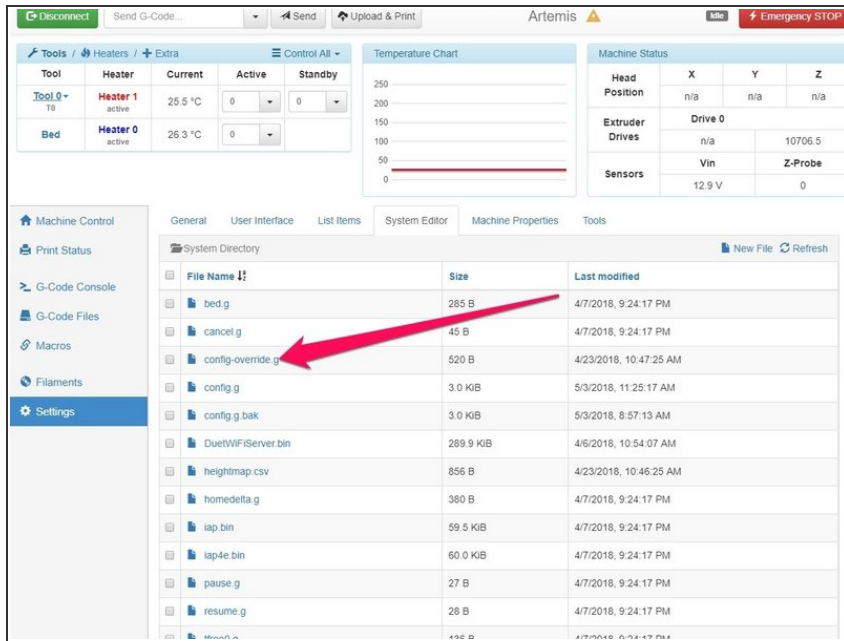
Disconnect Send G-Code... Send Upload & Print Artemis Idle Emergency STOP

Tools / Heaters / Extra Control All

| Tool | Heater | Current | Active | Standby |
|---|---|---|---|---|
| Tool 0 T0 | Heater 1 active | 25.5 °C | 0 | 0 |
| Bed | Heater 0 active | 26.3 °C | 0 | |

Temperature Chart
250
200
150
100
50
0

Machine Status

| Head Position | X | Y | Z |
|---|---|---|---|
| | n/a | n/a | n/a |
| Extruder Drives | Drive 0 | | |
| | n/a | | 10706.5 |
| Sensors | Vin | | Z-Probe |
| | 12.9 V | | 0 |

Machine Control
Print Status
G-Code Console
G-Code Files
Macros
Filaments
Settings

General User Interface List Items System Editor Machine Properties Tools

System Directory New File Refresh

| File Name | Size | Last modified |
|---|---|---|
| bed.g | 285 B | 4/7/2018, 9:24:17 PM |
| cancel.g | 45 B | 4/7/2018, 9:24:17 PM |
| config-override.g | 520 B | 4/23/2018, 10:47:25 AM |
| config.g | 3.0 KiB | 5/3/2018, 11:25:17 AM |
| config.g.bak | 3.0 KiB | 5/3/2018, 8:57:13 AM |
| DuetWiFiServer.bin | 289.9 KiB | 4/6/2018, 10:54:07 AM |
| heightmap.csv | 856 B | 4/23/2018, 10:46:25 AM |
| homedelta.g | 380 B | 4/7/2018, 9:24:17 PM |
| iap.bin | 59.5 KiB | 4/7/2018, 9:24:17 PM |
| iap4e.bin | 60.0 KiB | 4/7/2018, 9:24:17 PM |
| pause.g | 27 B | 4/7/2018, 9:24:17 PM |
| resume.g | 28 B | 4/7/2018, 9:24:17 PM |
| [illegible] | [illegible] | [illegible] |